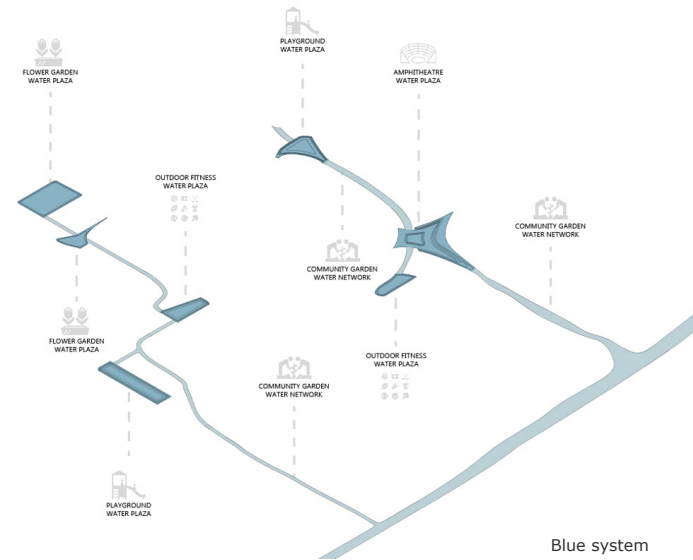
FLOWER GARDEN WATER PLAZA

PLAYGROUND WATER PLAZA

AMPHITHEATRE WATER PLAZA

OUTDOOR FITNESS WATER PLAZA

COMMUNITY GARDEN WATER NETWORK

COMMUNITY GARDEN WATER NETWORK

FLOWER GARDEN WATER PLAZA

OUTDOOR FITNESS WATER PLAZA

COMMUNITY GARDEN WATER NETWORK

PLAYGROUND WATER PLAZA

Blue system